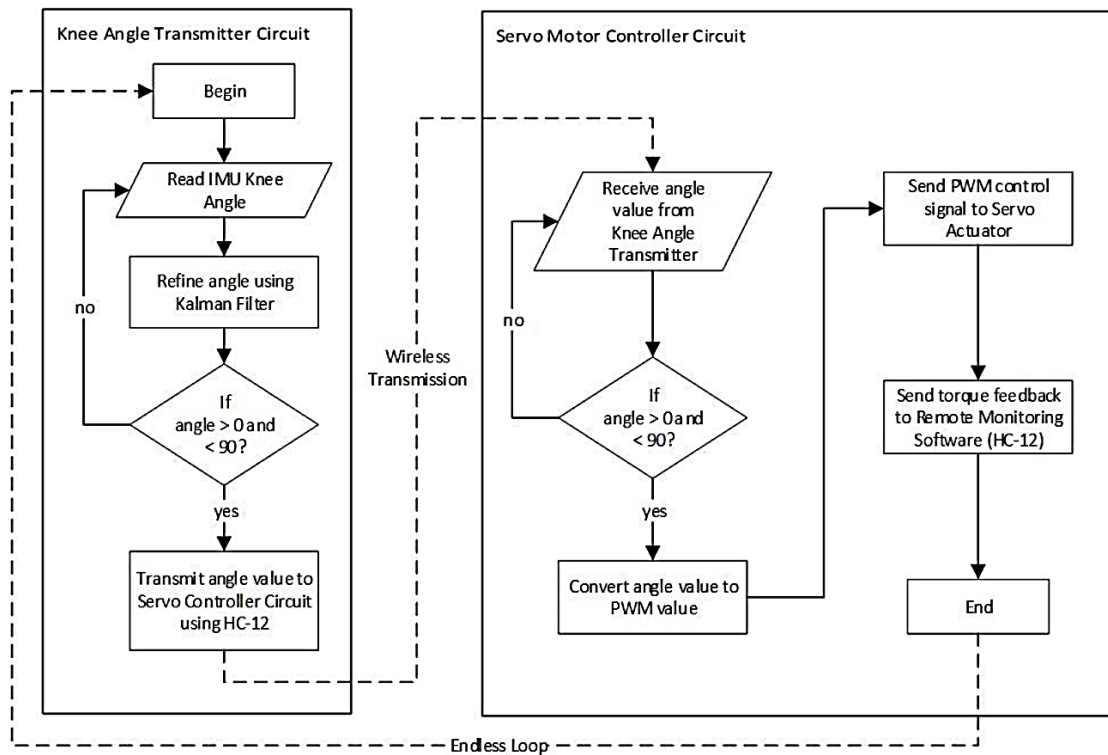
Knee Angle Transmitter Circuit

Begin

Read IMU Knee Angle

Refine angle using Kalman Filter

no

If angle > 0 and < 90?

yes

Transmit angle value to Servo Controller Circuit using HC-12

Wireless Transmission

Servo Motor Controller Circuit

Receive angle value from Knee Angle Transmitter

no

If angle > 0 and < 90?

yes

Convert angle value to PWM value

Send PWM control signal to Servo Actuator

Send torque feedback to Remote Monitoring Software (HC-12)

End

Endless Loop